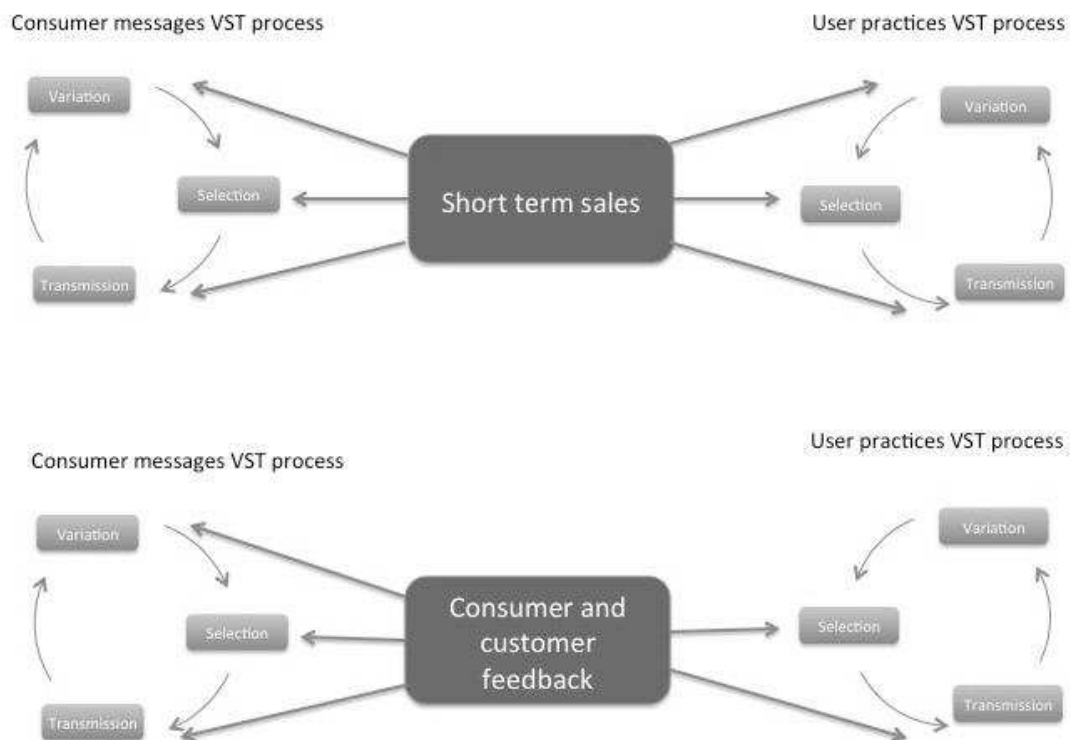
Consumer messages VST process

User practices VST process

Variation

Selection

Transmission

Short term sales

Variation

Selection

Transmission

User practices VST process

Consumer messages VST process

Variation

Selection

Transmission

Consumer and customer feedback

Variation

Selection

Transmission